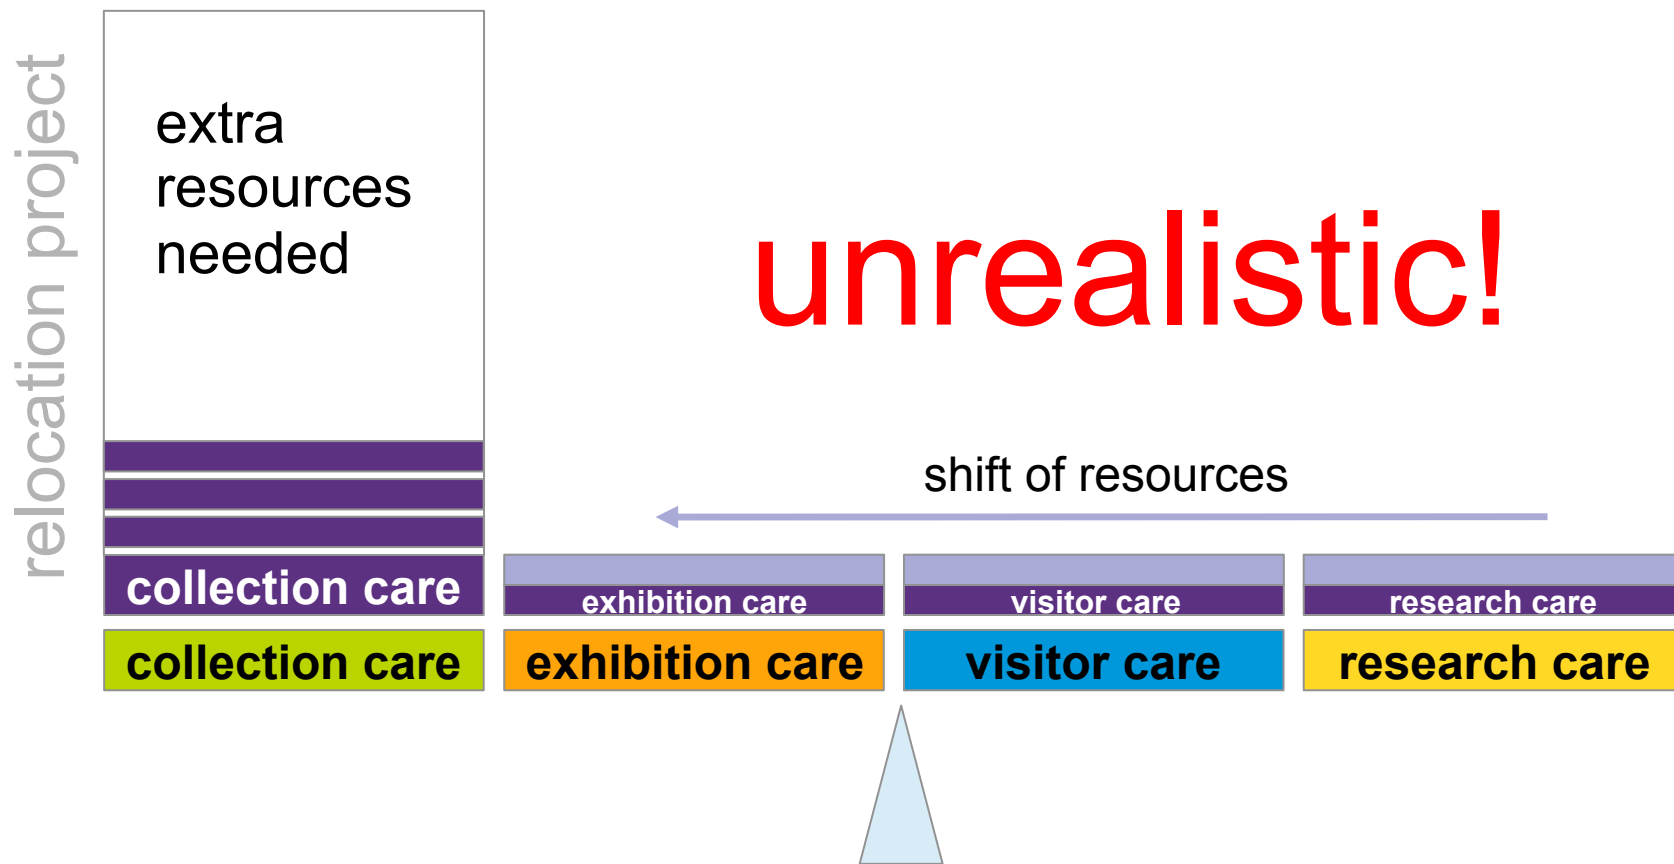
relocation project

extra resources needed

unrealistic!

shift of resources

collection care

exhibition care

visitor care

research care

collection care

exhibition care

visitor care

research care